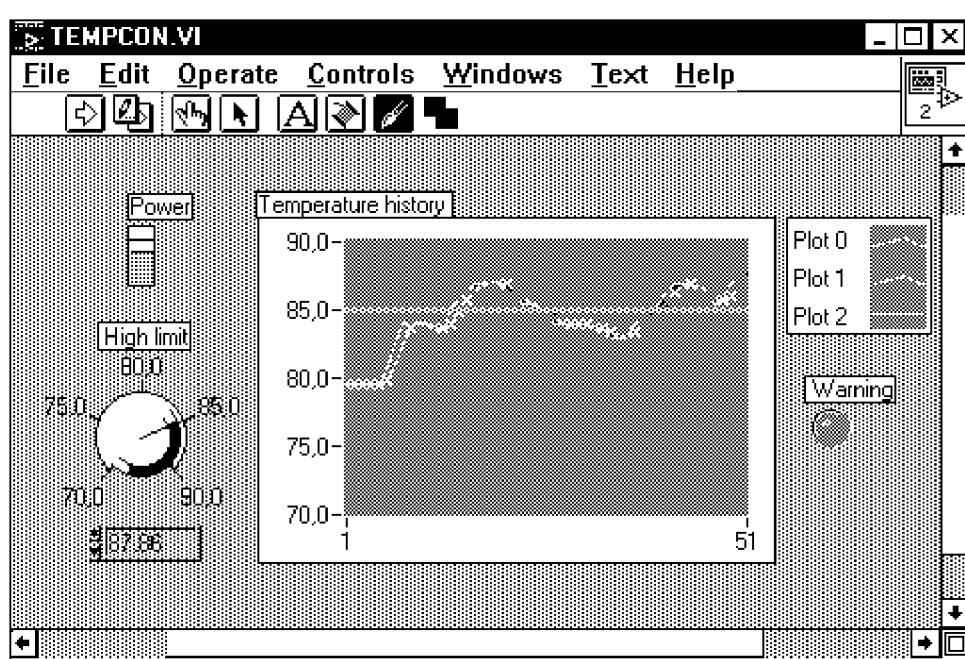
TEMPCON.VI

File Edit Operate Controls Windows Text Help

2

Power

High limit

80,0

75,0

85,0

70,0

90,0

87,86

Temperature history

90,0

85,0

80,0

75,0

70,0

1

51

Plot 0

Plot 1

Plot 2

Warning